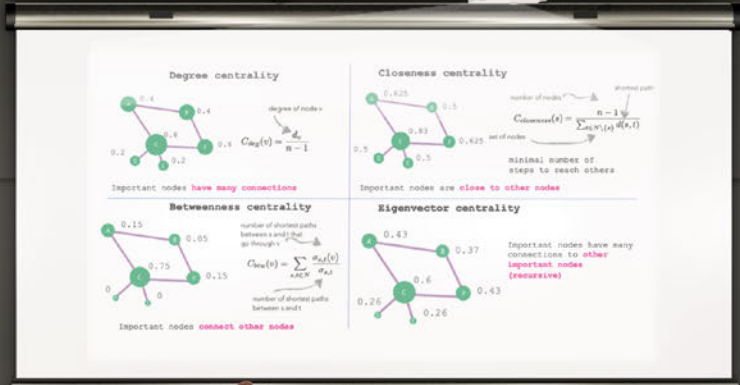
Degree centrality

0.4
0.4
0.8
0.2
0.2
0.6

degree of node v

$C_{deg}(v) = \frac{d_v}{n-1}$

Important nodes have many connections

Closeness centrality

0.625
0.5
0.83
0.5
0.5
0.625

number of nodes
shortest path
set of nodes

$C_{closeness}(s) = \frac{n-1}{\sum_{t \in N \setminus \{s\}} d(s,t)}$

minimal number of steps to reach others

Important nodes are close to other nodes

Betweenness centrality

0.15
0.05
0.75
0.15
0
0

number of shortest paths between s and t that go through v

$C_{btw}(v) = \sum_{s,t \in N} \frac{\sigma_{s,t}(v)}{\sigma_{s,t}}$

number of shortest paths between s and t

Important nodes connect other nodes

Eigenvector centrality

0.43
0.37
0.6
0.43
0.26
0.26

Important nodes have many connections to other important nodes (recursive)